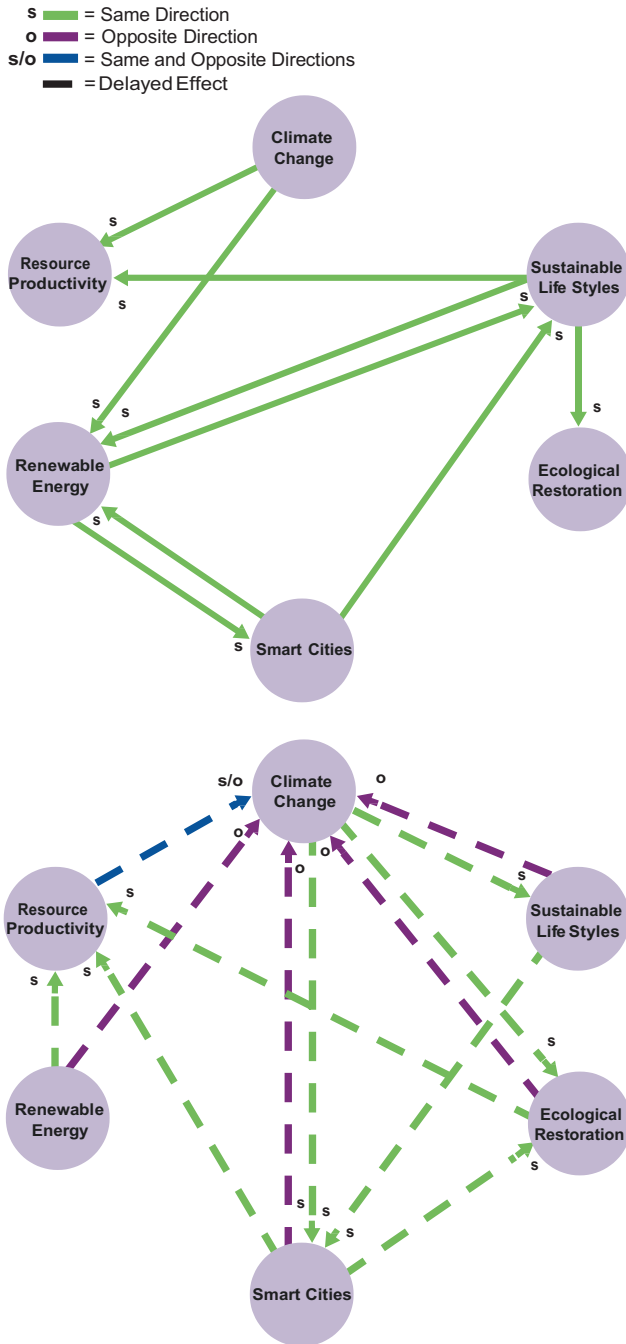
s = Same Direction
o = Opposite Direction
s/o = Same and Opposite Directions
= Delayed Effect

Climate Change
s
Resource Productivity
s
Sustainable Life Styles
s
s
s
s
s
Renewable Energy
s
Ecological Restoration
s
Smart Cities

s/o
Climate Change
o
o
o
s
Resource Productivity
s
s
Sustainable Life Styles
s
s
Renewable Energy
Ecological Restoration
s
s
s
s
Smart Cities